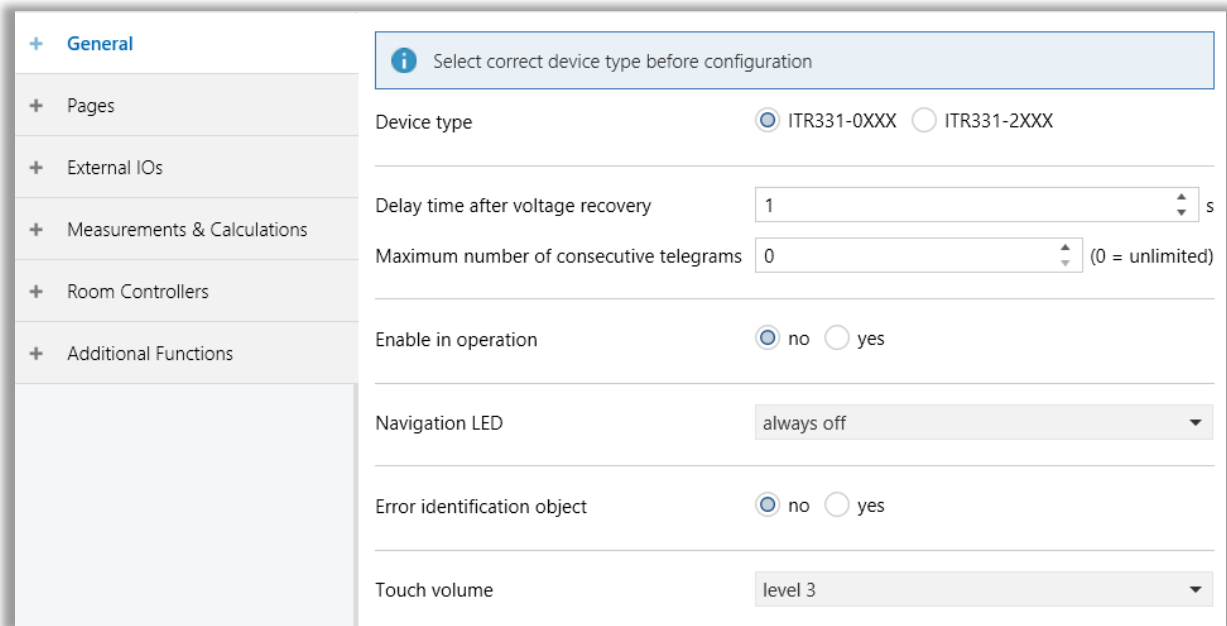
+ General

+ Pages

+ External IOs

+ Measurements & Calculations

+ Room Controllers

+ Additional Functions

Select correct device type before configuration

Device type ITR331-0XXX ITR331-2XXX

Delay time after voltage recovery 1 s

Maximum number of consecutive telegrams 0 (0 = unlimited)

Enable in operation no yes

Navigation LED always off

Error identification object no yes

Touch volume level 3